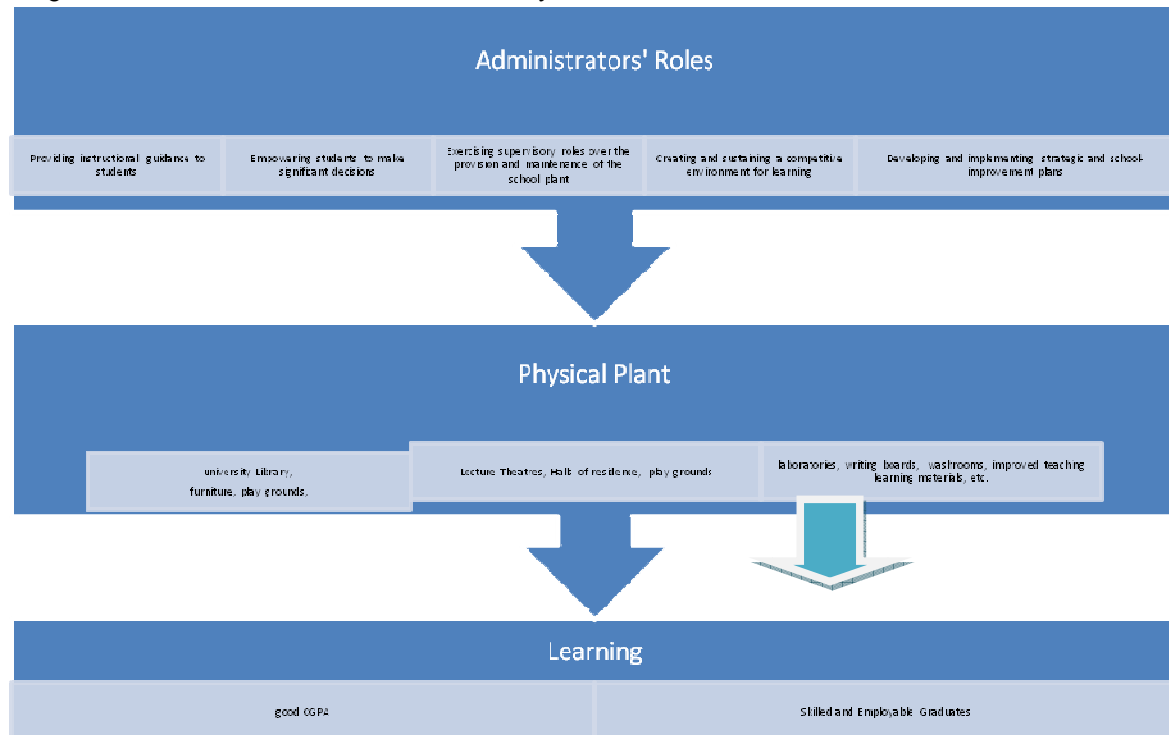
Administrators' Roles

Providing instructional guidance to students

Empowering students to make significant decisions

Exercising supervisory roles over the provision and maintenance of the school plant

Creating and sustaining a competitive environment for learning

Developing and implementing strategic and school-improvement plans

Physical Plant

university Library, furniture, play grounds.

Lecture Theatres, Halls of residence, play grounds

laboratories, writing boards, washrooms, improved teaching learning materials, etc.

Learning

good CGPA

Skilled and Employable Graduates